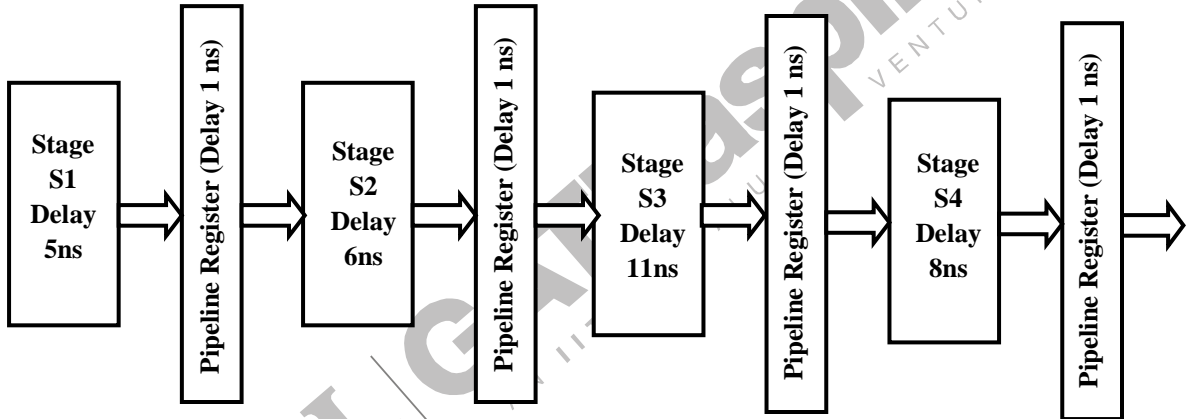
Stage S1 Delay 5ns

Pipeline Register (Delay 1 ns)

Stage S2 Delay 6ns

Pipeline Register (Delay 1 ns)

Stage S3 Delay 11ns

Pipeline Register (Delay 1 ns)

Stage S4 Delay 8ns

Pipeline Register (Delay 1 ns)